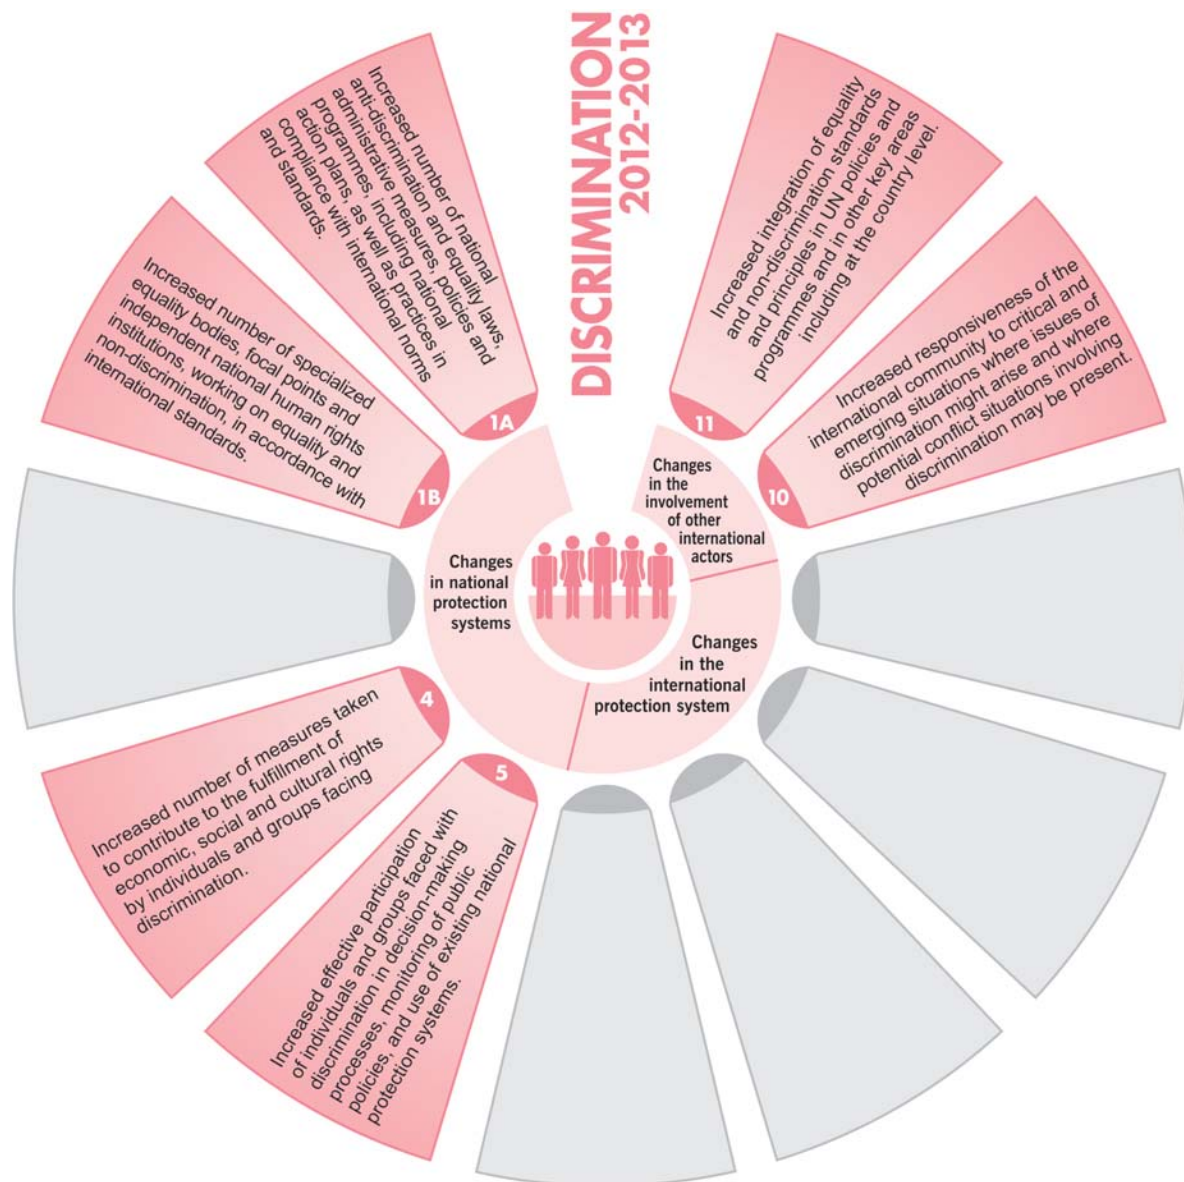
DISCRIMINATION
2012-2013

1A
Increased number of national anti-discrimination and equality laws, administrative measures, policies and programmes, including national action plans, as well as practices in compliance with international norms and standards.

1B
Increased number of specialized equality bodies, focal points and independent national human rights institutions, working on equality and non-discrimination, in accordance with international standards.

11
Increased integration of equality and non-discrimination standards and principles in UN policies and programmes and in other key areas including at the country level.

10
Increased responsiveness of the international community to critical and emerging situations where issues of discrimination might arise and where potential conflict situations involving discrimination may be present.

Changes in the involvement of other international actors

Changes in national protection systems

Changes in the international protection system

4
Increased number of measures taken to contribute to the fulfillment of economic, social and cultural rights by individuals and groups facing discrimination.

5
Increased effective participation of individuals and groups faced with discrimination in decision-making processes, monitoring of public policies, and use of existing national protection systems.